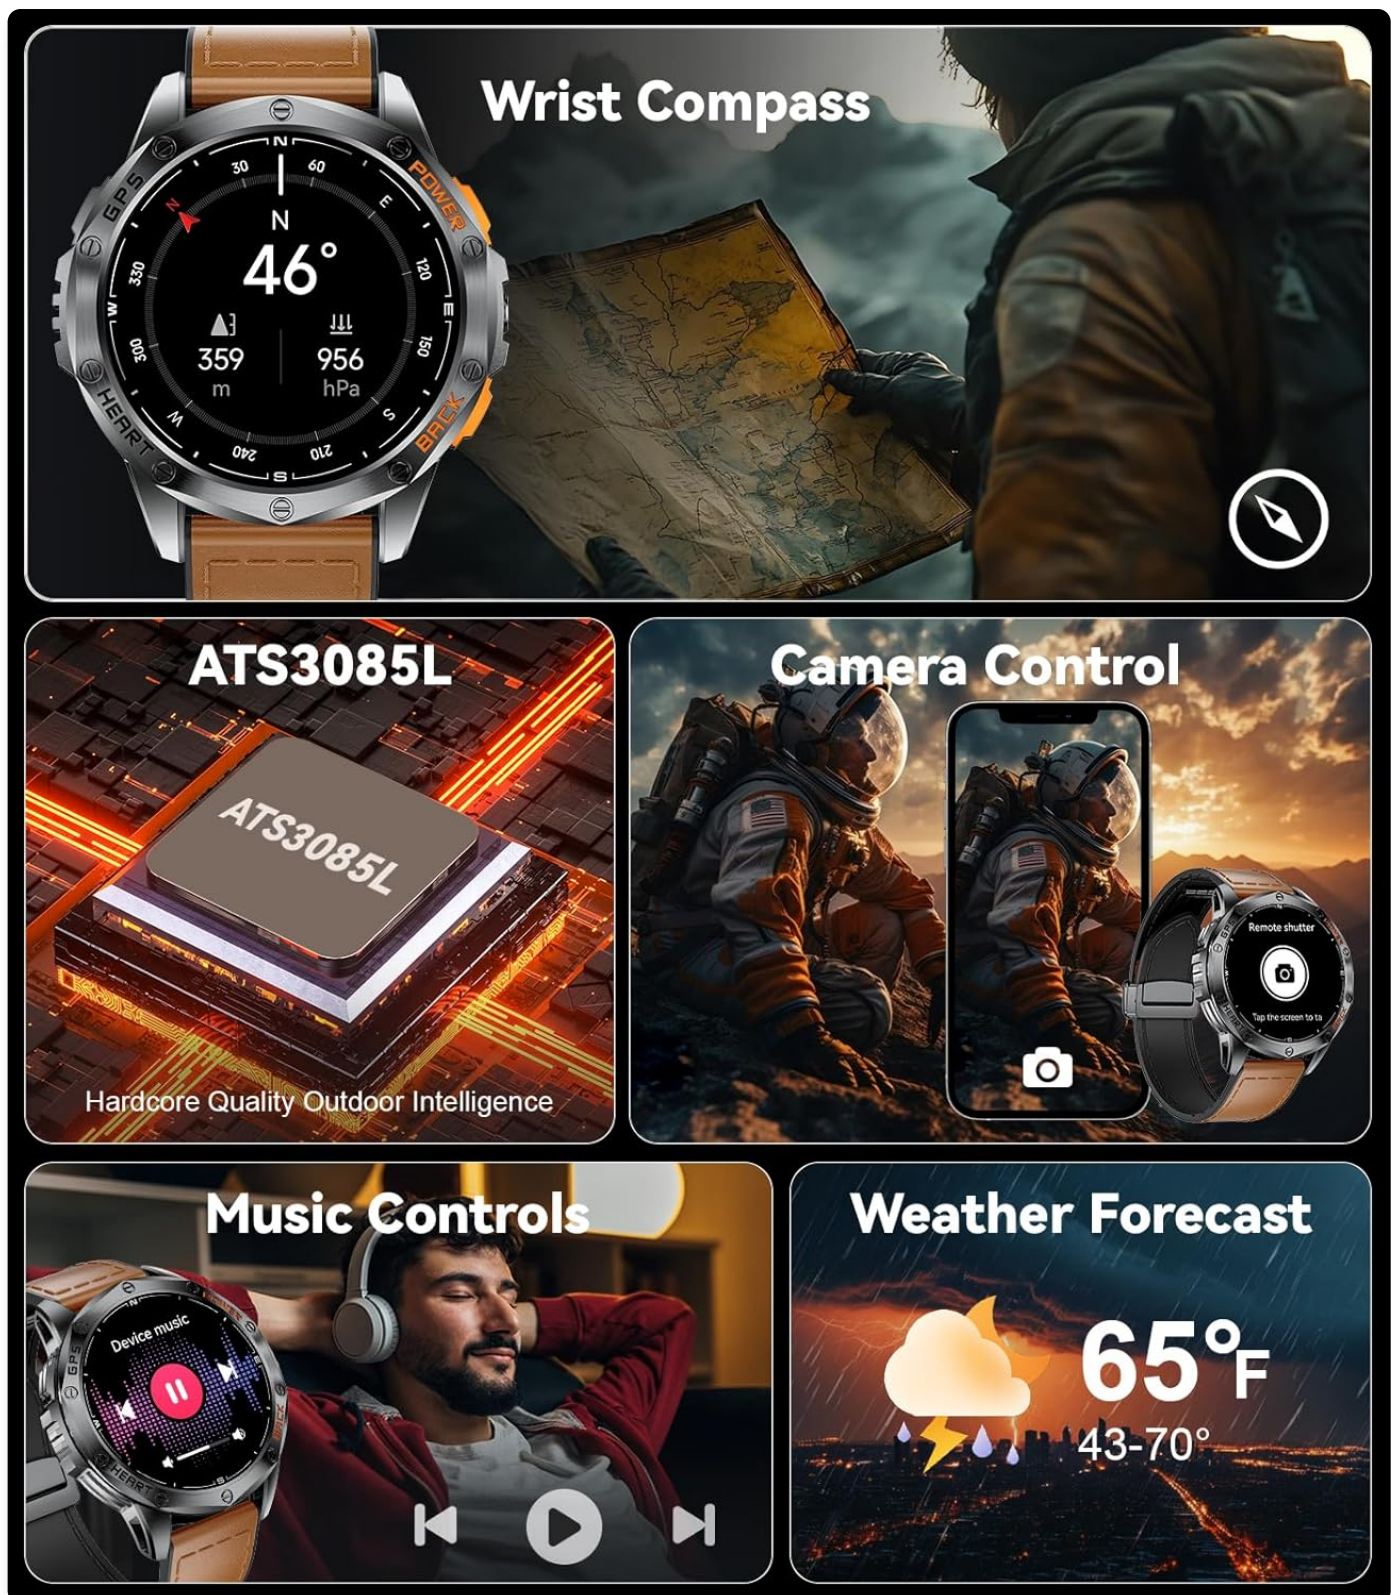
Wrist Compass

GPS
POWER
HEART
BACK
N
30
60
E
120
150
S
210
240
W
300
330
N
46°
359
m
956
hPa

ATS3085L

ATS3085L

Hardcore Quality Outdoor Intelligence

Camera Control

Remote shutter
Tap the screen to ta

Music Controls

Device music
GPS
HEART

Weather Forecast

65°F
43-70°